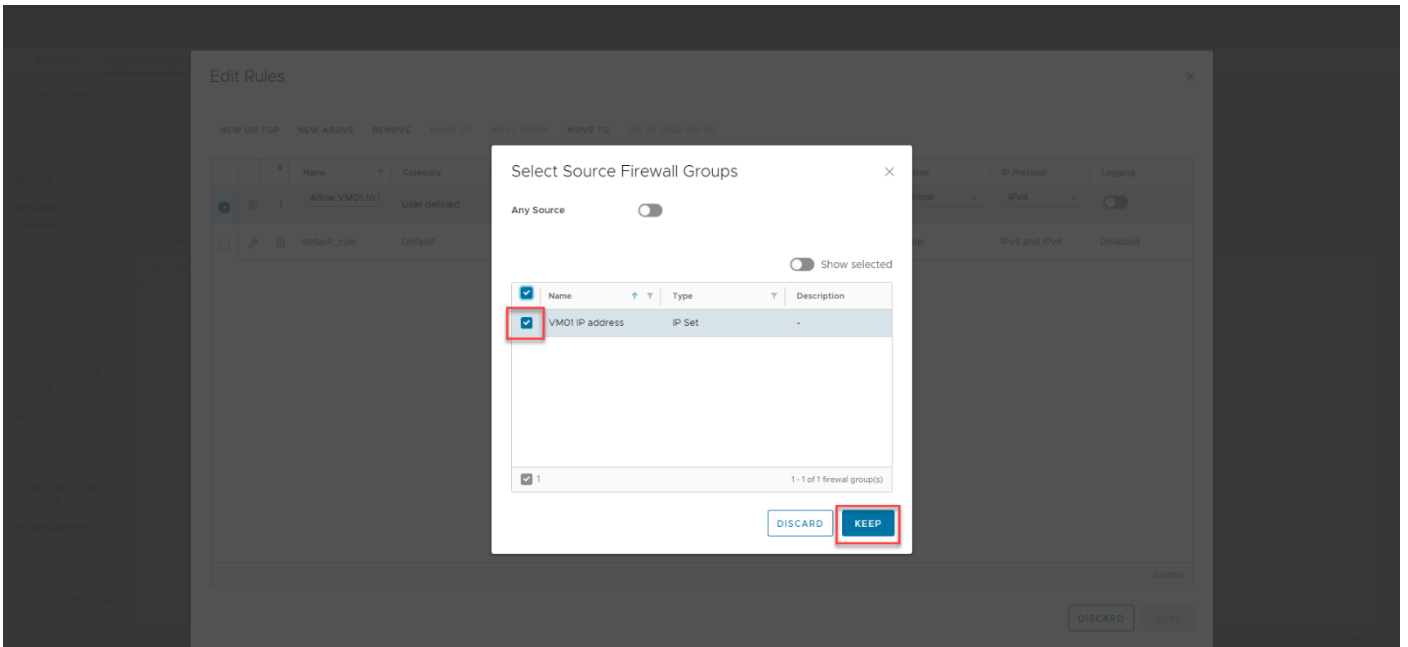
Edit Rules

NEW ON TOP NEW ABOVE REMOVE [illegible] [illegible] MOVE TO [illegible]

| | # | Name | Category | | Action | IP Protocol | Logging |
|---|---|---|---|---|---|---|---|
| | 1 | Allow VM01 to | User defined | | Allow | IPv4 | |
| | | default_rule | Default | | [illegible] | IPv4 and IPv6 | Disabled |

2 row(s)

DISCARD SAVE

Select Source Firewall Groups

Any Source

Show selected

| | Name | Type | Description |
|---|---|---|---|
| ☑ | VM01 IP address | IP Set | - |

1

1 - 1 of 1 firewall group(s)

DISCARD KEEP